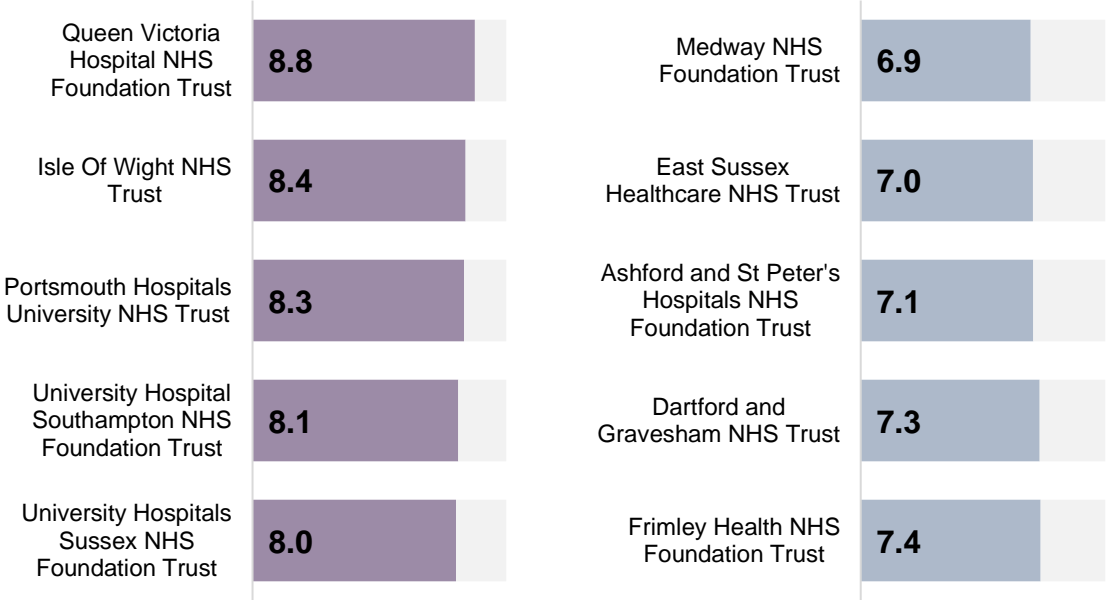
Queen Victoria Hospital NHS Foundation Trust
8.8

Isle Of Wight NHS Trust
8.4

Portsmouth Hospitals University NHS Trust
8.3

University Hospital Southampton NHS Foundation Trust
8.1

University Hospitals Sussex NHS Foundation Trust
8.0

Medway NHS Foundation Trust
6.9

East Sussex Healthcare NHS Trust
7.0

Ashford and St Peter's Hospitals NHS Foundation Trust
7.1

Dartford and Gravesham NHS Trust
7.3

Frimley Health NHS Foundation Trust
7.4